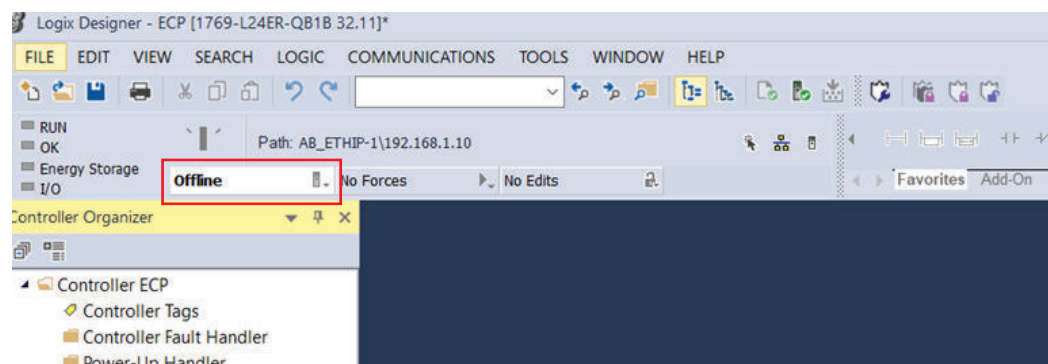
Logix Designer - ECP [1769-L24ER-QB1B 32.11]*

FILE EDIT VIEW SEARCH LOGIC COMMUNICATIONS TOOLS WINDOW HELP

RUN
OK
Energy Storage
I/O

Path: AB_ETHIP-1\192.168.1.10

Offline
No Forces
No Edits

Favorites Add-On

Controller Organizer

Controller ECP
Controller Tags
Controller Fault Handler
Power-Up Handler